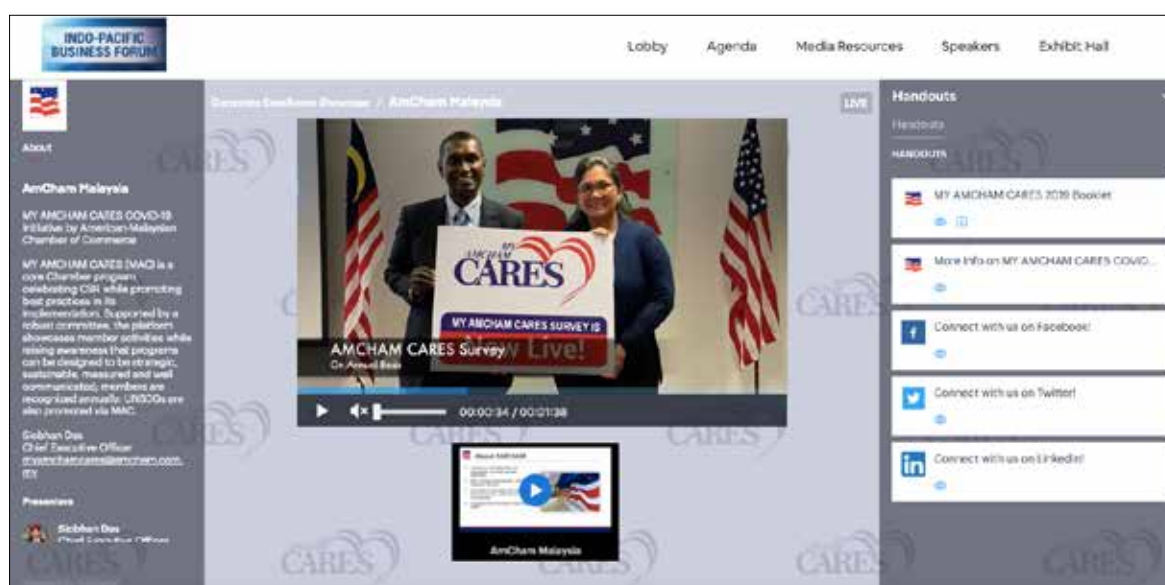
INDO-PACIFIC BUSINESS FORUM

Lobby Agenda Media Resources Speakers Exhibit Hall

About

AmCham Malaysia

MY AMCHAM CARES COVID-19 Initiative by American-Malaysian Chamber of Commerce

MY AMCHAM CARES (MAC) is a core Chamber program celebrating CSR while promoting best practices in its implementation. Supported by a robust committee, the platform showcases member activities while raising awareness that programs can be designed to be strategic, sustainable, measured and well communicated; members are recognized annually. UNSDGs are also promoted via MAC.

Siobhan Das
Chief Executive Officer
myamchamcares@amcham.com.my

Presenters

Siobhan Das
Chief Executive Officer

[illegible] / AmCham Malaysia

LIVE

MY AMCHAM CARES

MY AMCHAM CARES SURVEY IS Now Live!

AMCHAM CARES Survey
On Annual Basis

00:00:34 / 00:01:38

AmCham Malaysia

Handouts

Handouts

HANDOUTS

MY AMCHAM CARES 2019 Booklet

More Info on MY AMCHAM CARES COVID...

Connect with us on Facebook!

Connect with us on Twitter!

Connect with us on LinkedIn!

CARES